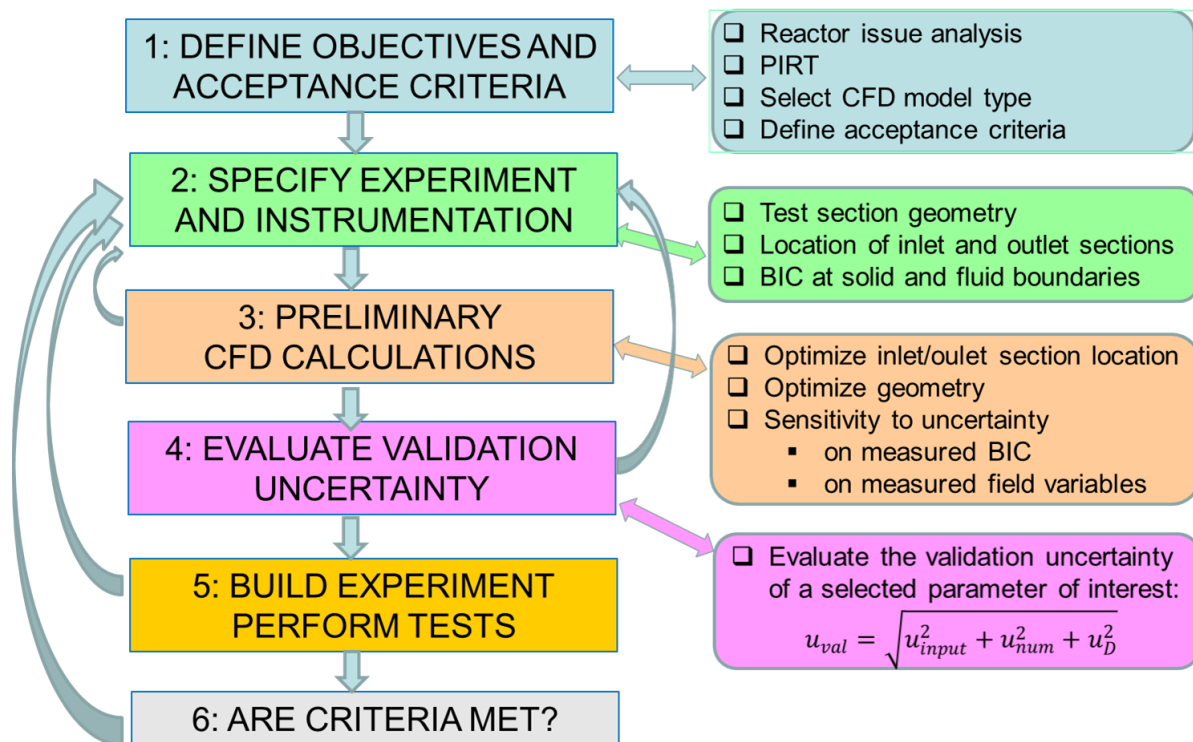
1: DEFINE OBJECTIVES AND ACCEPTANCE CRITERIA

❑ Reactor issue analysis
❑ PIRT
❑ Select CFD model type
❑ Define acceptance criteria

2: SPECIFY EXPERIMENT AND INSTRUMENTATION

❑ Test section geometry
❑ Location of inlet and outlet sections
❑ BIC at solid and fluid boundaries

3: PRELIMINARY CFD CALCULATIONS

❑ Optimize inlet/oulet section location
❑ Optimize geometry
❑ Sensitivity to uncertainty
▪ on measured BIC
▪ on measured field variables

4: EVALUATE VALIDATION UNCERTAINTY

❑ Evaluate the validation uncertainty of a selected parameter of interest:
$u_{val} = \sqrt{u_{input}^2 + u_{num}^2 + u_D^2}$

5: BUILD EXPERIMENT PERFORM TESTS

6: ARE CRITERIA MET?